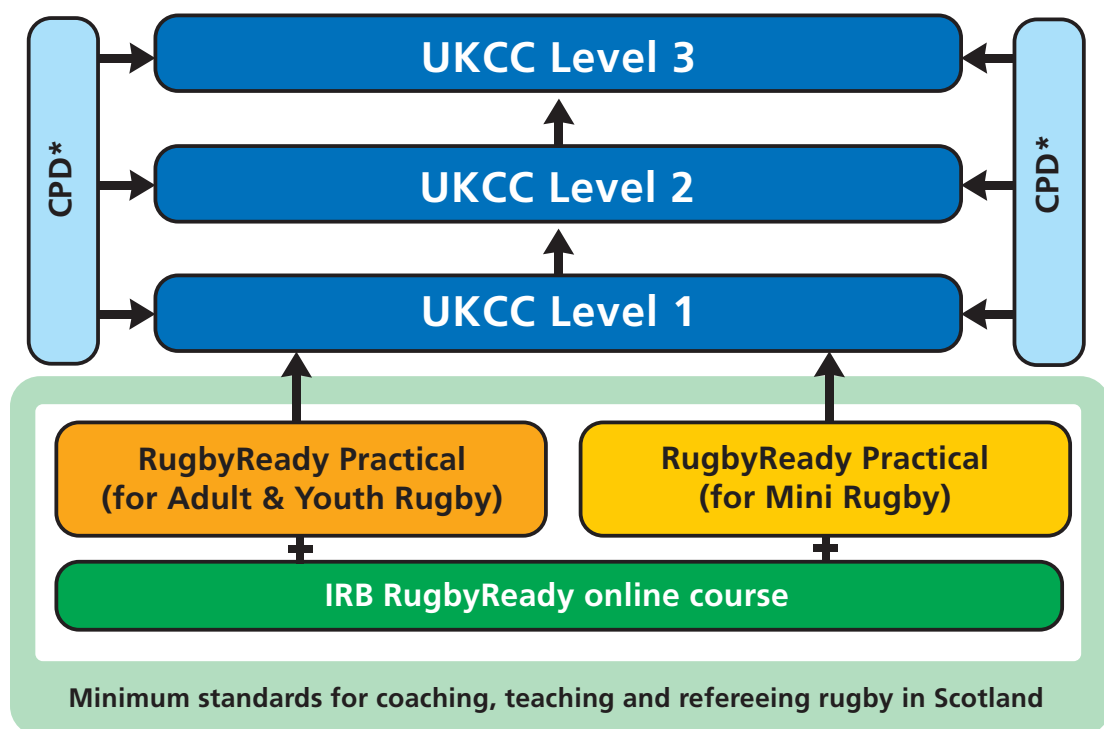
CPD*

UKCC Level 3

UKCC Level 2

UKCC Level 1

CPD*

RugbyReady Practical (for Adult & Youth Rugby)

RugbyReady Practical (for Mini Rugby)

+

+

IRB RugbyReady online course

Minimum standards for coaching, teaching and refereeing rugby in Scotland